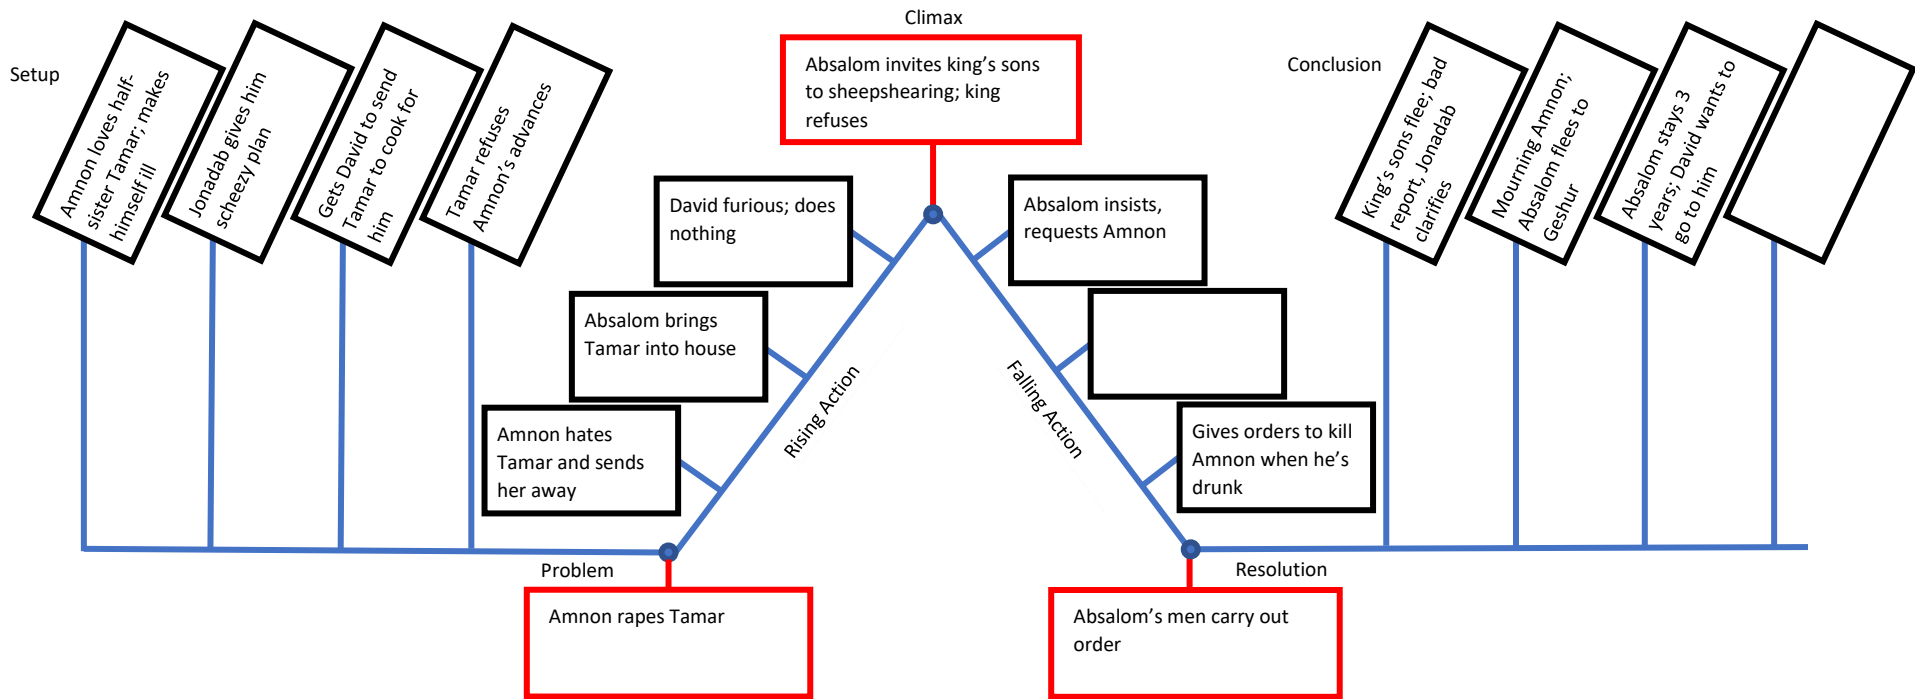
Setup

Amnon loves half-sister Tamar; makes himself ill

Jonadab gives him scheezy plan

Gets David to send Tamar to cook for him

Tamar refuses Amnon's advances

Climax

Absalom invites king's sons to sheepshearing; king refuses

David furious; does nothing

Absalom brings Tamar into house

Amnon hates Tamar and sends her away

Rising Action

Absalom insists, requests Amnon

Falling Action

Gives orders to kill Amnon when he's drunk

Conclusion

King's sons flee; bad report, Jonadab clarifies

Mourning Amnon; Absalom flees to Geshur

Absalom stays 3 years; David wants to go to him

Problem

Amnon rapes Tamar

Resolution

Absalom's men carry out order